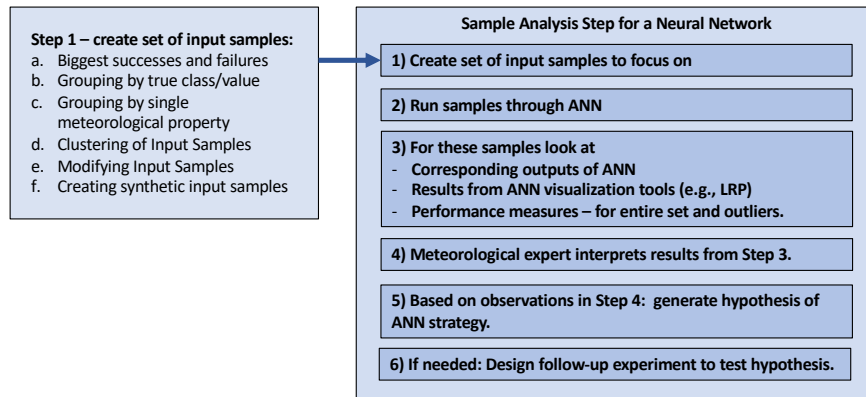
Step 1 – create set of input samples:
a. Biggest successes and failures
b. Grouping by true class/value
c. Grouping by single meteorological property
d. Clustering of Input Samples
e. Modifying Input Samples
f. Creating synthetic input samples

Sample Analysis Step for a Neural Network

1) Create set of input samples to focus on

2) Run samples through ANN

3) For these samples look at
- Corresponding outputs of ANN
- Results from ANN visualization tools (e.g., LRP)
- Performance measures – for entire set and outliers.

4) Meteorological expert interprets results from Step 3.

5) Based on observations in Step 4: generate hypothesis of ANN strategy.

6) If needed: Design follow-up experiment to test hypothesis.